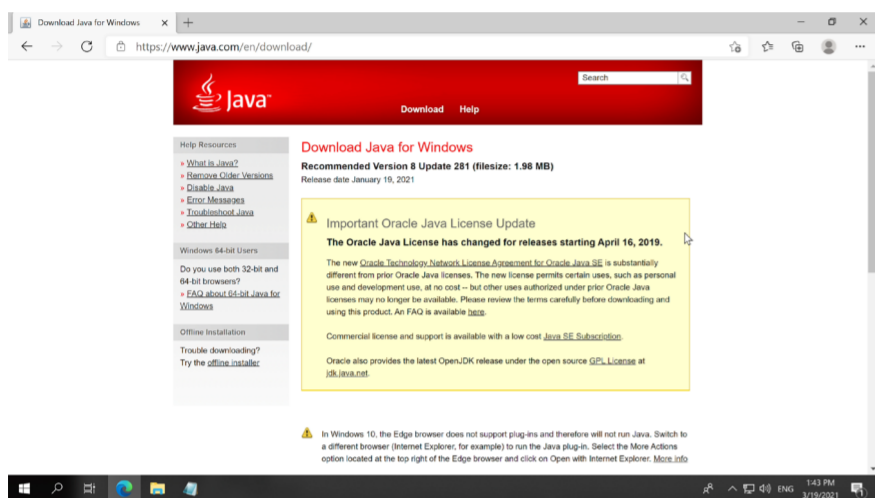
Download Java for Windows

https://www.java.com/en/download/

Java

Search

Download Help

Help Resources

» What is Java?
» Remove Older Versions
» Disable Java
» Error Messages
» Troubleshoot Java
» Other Help

Windows 64-bit Users

Do you use both 32-bit and 64-bit browsers?
» FAQ about 64-bit Java for Windows

Offline Installation

Trouble downloading?
Try the offline installer

Download Java for Windows

Recommended Version 8 Update 281 (filesize: 1.98 MB)

Release date January 19, 2021

Important Oracle Java License Update

The Oracle Java License has changed for releases starting April 16, 2019.

The new Oracle Technology Network License Agreement for Oracle Java SE is substantially different from prior Oracle Java licenses. The new license permits certain uses, such as personal use and development use, at no cost -- but other uses authorized under prior Oracle Java licenses may no longer be available. Please review the terms carefully before downloading and using this product. An FAQ is available here.

Commercial license and support is available with a low cost Java SE Subscription.

Oracle also provides the latest OpenJDK release under the open source GPL License at jdk.java.net.

In Windows 10, the Edge browser does not support plug-ins and therefore will not run Java. Switch to a different browser (Internet Explorer, for example) to run the Java plug-in. Select the More Actions option located at the top right of the Edge browser and click on Open with Internet Explorer. More info

ENG 1:43 PM 3/19/2021